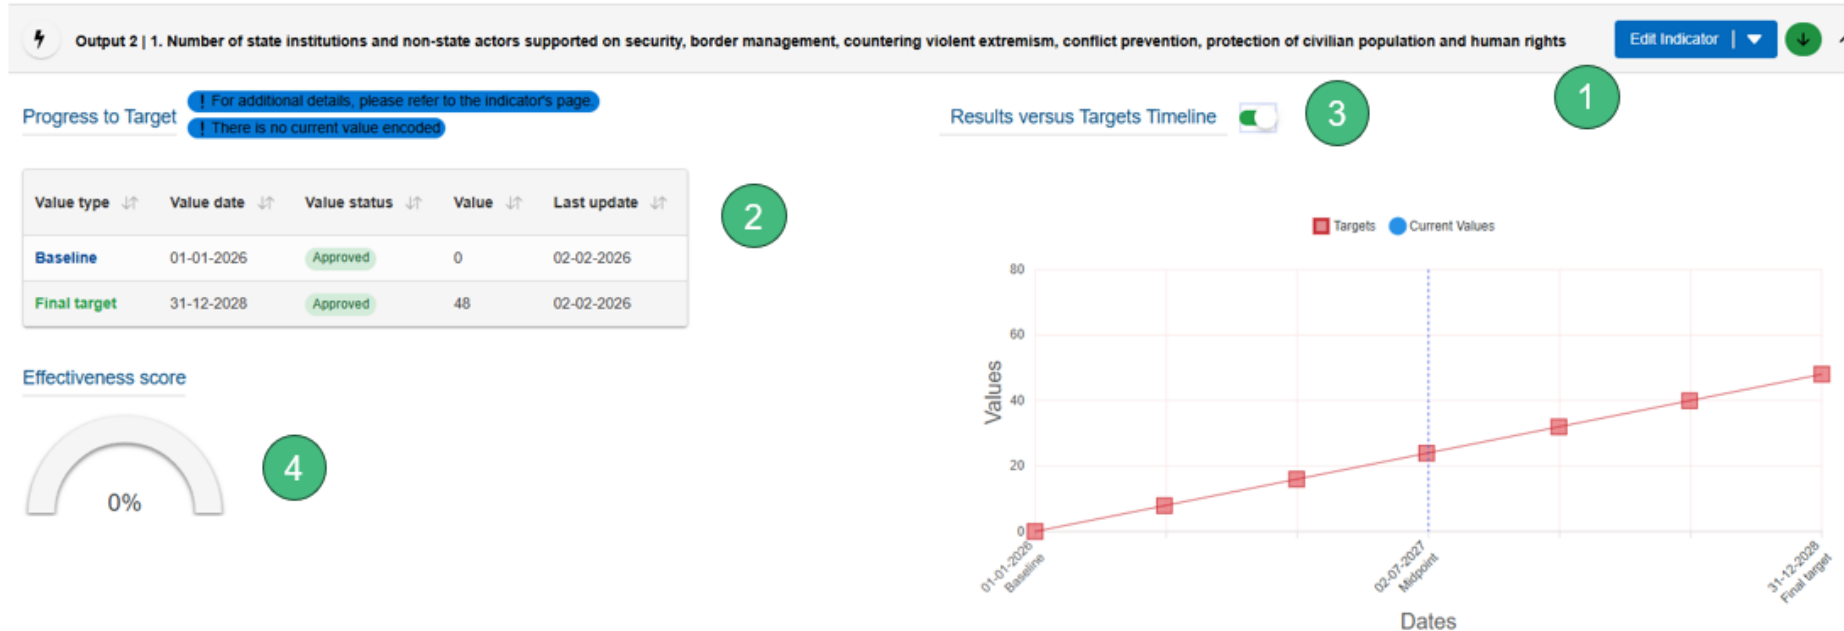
Output 2 | 1. Number of state institutions and non-state actors supported on security, border management, countering violent extremism, conflict prevention, protection of civilian population and human rights

Edit Indicator

1

Progress to Target

! For additional details, please refer to the indicator's page.

! There is no current value encoded

Results versus Targets Timeline

3

2

| Value type | Value date | Value status | Value | Last update |
|---|---|---|---|---|
| Baseline | 01-01-2026 | Approved | 0 | 02-02-2026 |
| Final target | 31-12-2028 | Approved | 48 | 02-02-2026 |

Effectiveness score

0%

4

Targets Current Values

80
60
40
20
0

Values

01-01-2026 Baseline

02-07-2027 Midpoint

31-12-2028 Final target

Dates